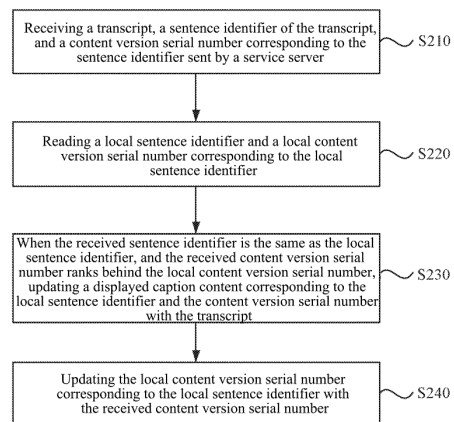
Receiving a transcript, a sentence identifier of the transcript, and a content version serial number corresponding to the sentence identifier sent by a service server

S210

Reading a local sentence identifier and a local content version serial number corresponding to the local sentence identifier

S220

When the received sentence identifier is the same as the local sentence identifier, and the received content version serial number ranks behind the local content version serial number, updating a displayed caption content corresponding to the local sentence identifier and the content version serial number with the transcript

S230

Updating the local content version serial number corresponding to the local sentence identifier with the received content version serial number

S240